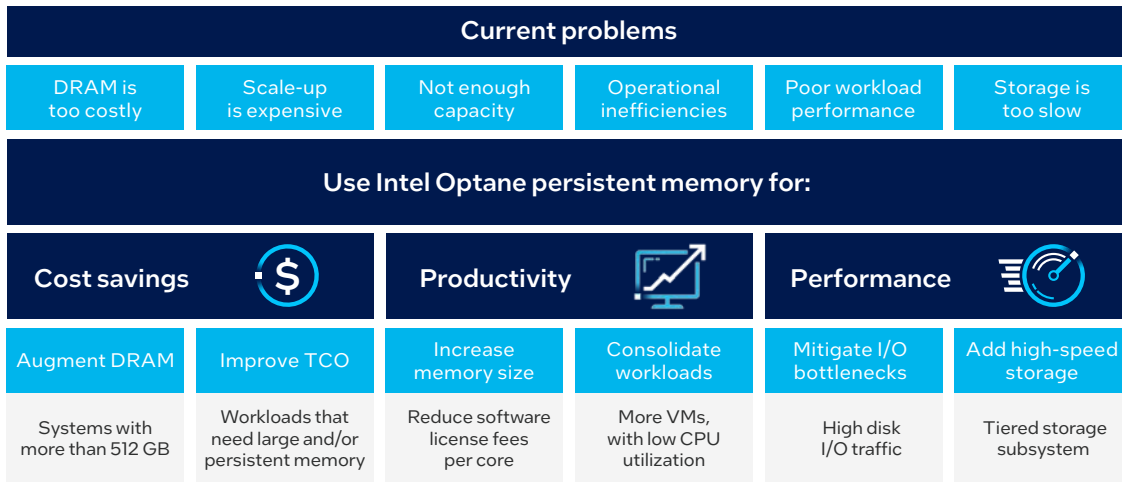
Current problems

DRAM is too costly

Scale-up is expensive

Not enough capacity

Operational inefficiencies

Poor workload performance

Storage is too slow

Use Intel Optane persistent memory for:

Cost savings

Productivity

Performance

Augment DRAM

Improve TCO

Increase memory size

Consolidate workloads

Mitigate I/O bottlenecks

Add high-speed storage

Systems with more than 512 GB

Workloads that need large and/or persistent memory

Reduce software license fees per core

More VMs, with low CPU utilization

High disk I/O traffic

Tiered storage subsystem